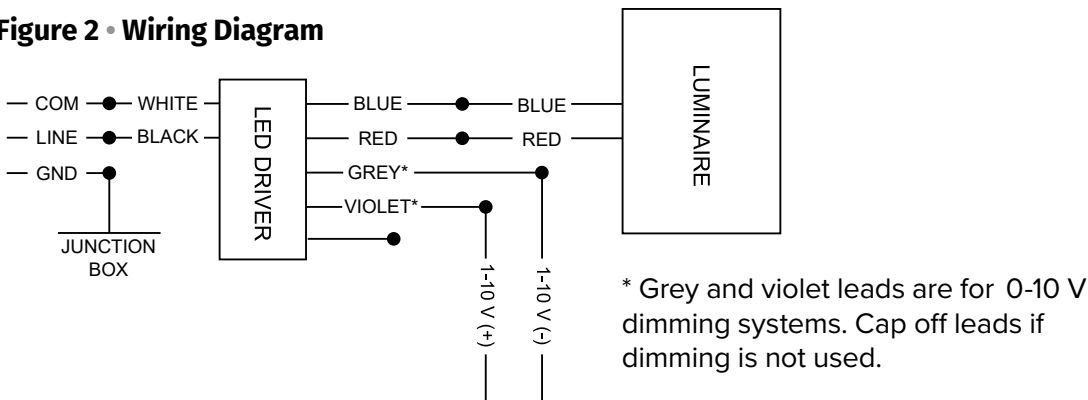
Figure 2 • Wiring Diagram

COM
WHITE
LINE
BLACK
GND
JUNCTION BOX

LED DRIVER

BLUE
BLUE
RED
RED
GREY*
VIOLET*

LUMINAIRE

1-10 V (+)
1-10 V (-)

* Grey and violet leads are for 0-10 V dimming systems. Cap off leads if dimming is not used.